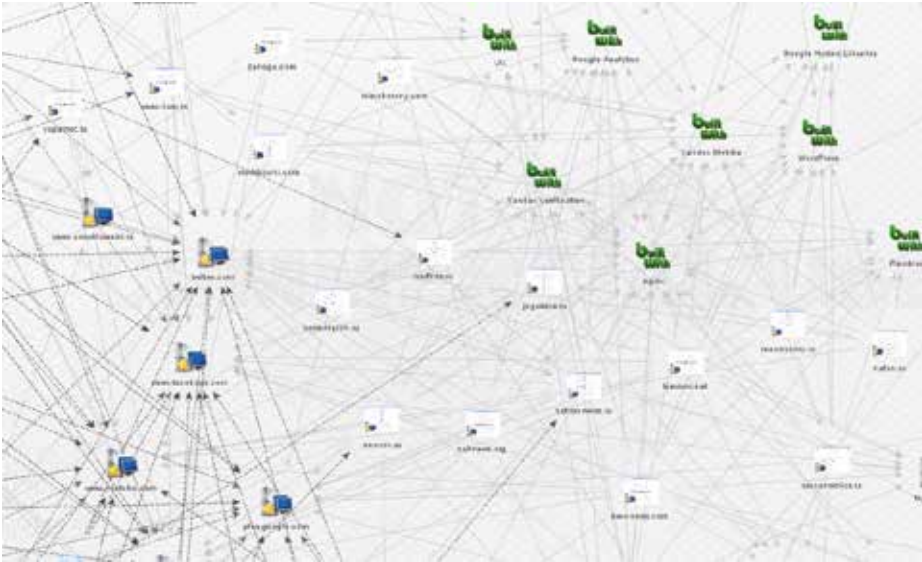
Built With

Built With
Google Analytics

Built With
Google Hosted Libraries

Built With

Built With

Built With
WordPress

Built With

Built With

Built With

zaraga.com

blackberry.com

Google Analytics

Google Hosted Libraries

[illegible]

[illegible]

WordPress

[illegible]

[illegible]

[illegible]

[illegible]

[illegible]

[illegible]

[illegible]

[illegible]

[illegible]

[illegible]

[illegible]

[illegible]

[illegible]

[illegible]

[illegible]

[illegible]

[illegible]

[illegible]

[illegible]

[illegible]